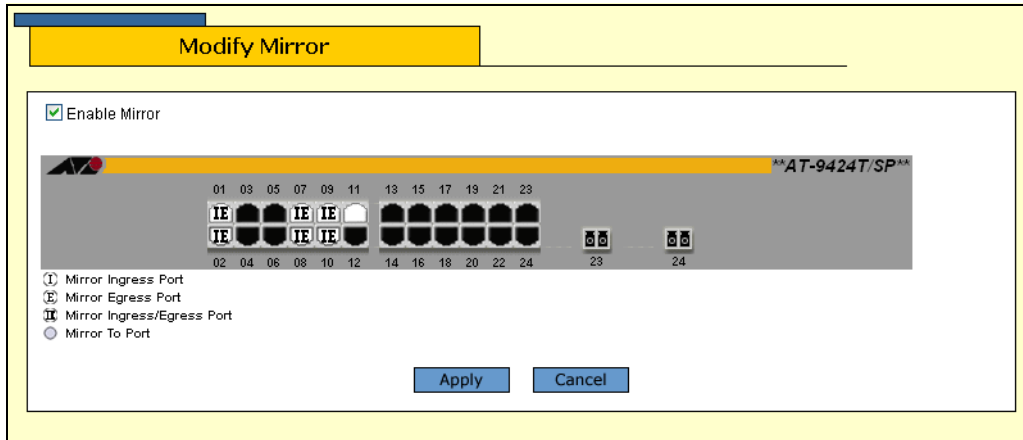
Modify Mirror

Enable Mirror

**AT-9424T/SP**

01 03 05 07 09 11 13 15 17 19 21 23

IE IE IE

IE IE IE

02 04 06 08 10 12 14 16 18 20 22 24 23 24

I Mirror Ingress Port
E Mirror Egress Port
IE Mirror Ingress/Egress Port
Mirror To Port

Apply Cancel